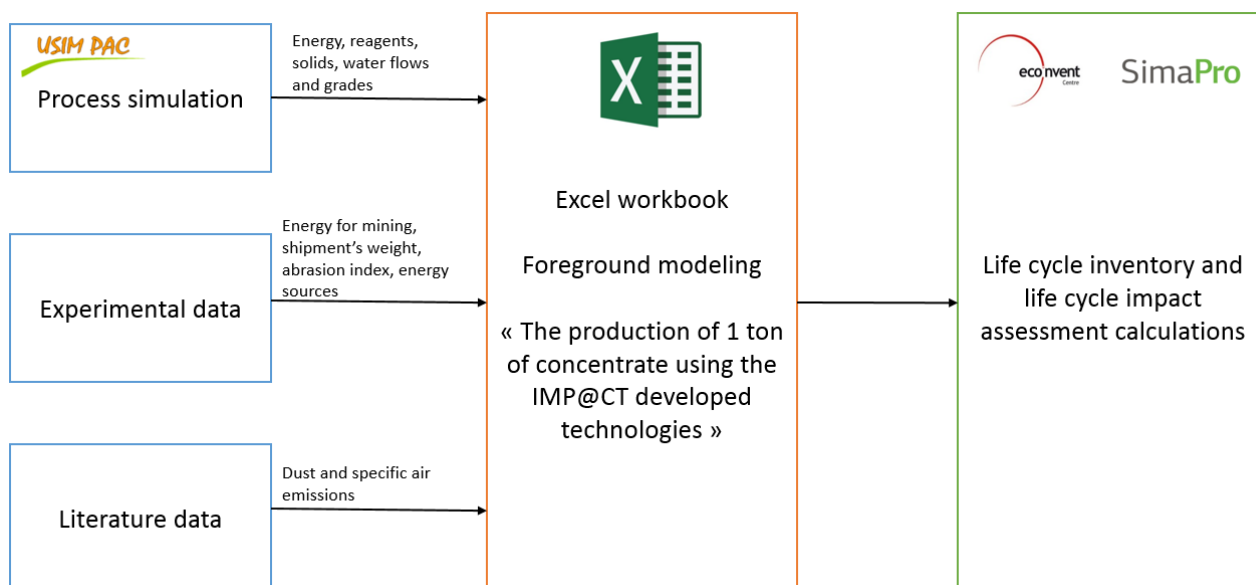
USIM PAC

Process simulation

Energy, reagents, solids, water flows and grades

Experimental data

Energy for mining, shipment’s weight, abrasion index, energy sources

Literature data

Dust and specific air emissions

X

Excel workbook

Foreground modeling

« The production of 1 ton of concentrate using the IMP@CT developed technologies »

ecoinvent Centre

SimaPro

Life cycle inventory and life cycle impact assessment calculations